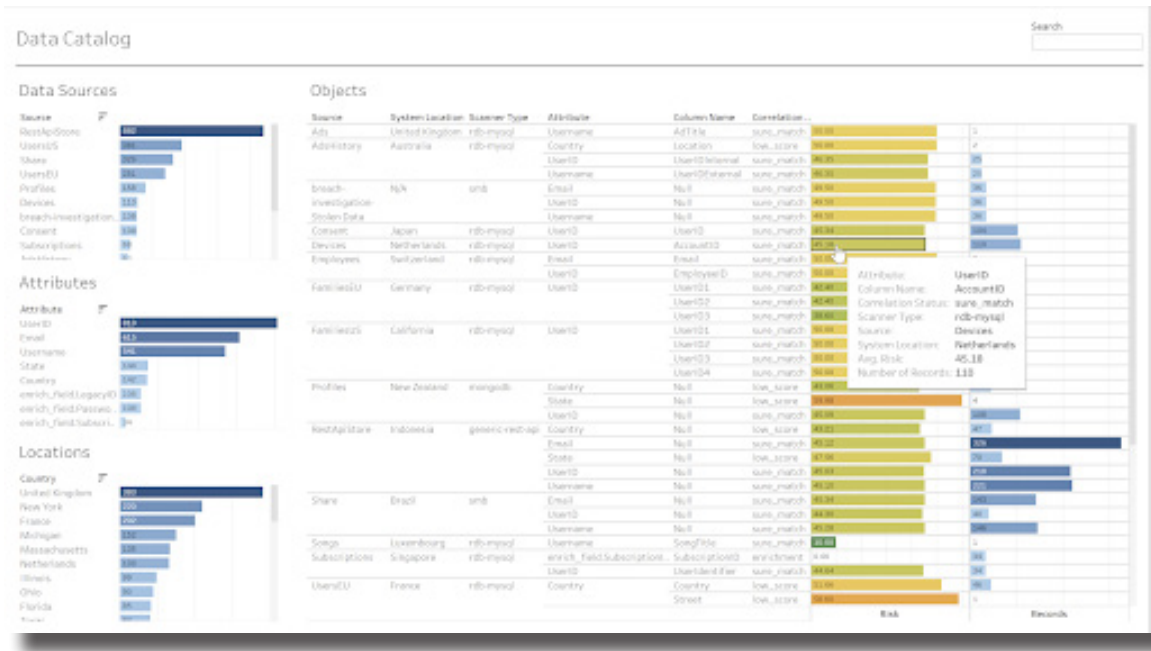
Data Catalog

Search

Data Sources

Source
RestApiStore
UsersUS
Share
UsersEU
Profiles
Devices
breach-investigation
Consent
Subscriptions

Attributes

Attribute
UserID
Email
Username
State
Country
enrich_field.LegacyID
enrich_field.Passwo
enrich_field.Subscri

Locations

Country
United Kingdom
New York
France
Michigan
Massachusetts
Netherlands
Illinois
Ohio
Florida

Objects

| Source | System Location | Scanner Type | Attribute | Column Name | Correlation... |
|---|---|---|---|---|---|
| Ads | United Kingdom | rdb-mysql | Username | AdTitle | sure_match |
| AdsHistory | Australia | rdb-mysql | Country | Location | low_score |
| | | | UserID | UserIDInternal | sure_match |
| | | | Username | UserIDExternal | sure_match |
| breach-investigation-Stolen Data | N/A | smb | Email | Null | sure_match |
| | | | UserID | Null | sure_match |
| | | | Username | Null | sure_match |
| Consent | Japan | rdb-mysql | UserID | UserID | sure_match |
| Devices | Netherlands | rdb-mysql | UserID | AccountID | sure_match |
| Employees | Switzerland | rdb-mysql | Email | Email | sure_match |
| | | | UserID | EmployeeID | sure_match |
| FamiliesEU | Germany | rdb-mysql | UserID | UserID1 | sure_match |
| | | | | UserID2 | sure_match |
| | | | | UserID3 | sure_match |
| FamiliesUS | California | rdb-mysql | UserID | UserID1 | sure_match |
| | | | | UserID2 | sure_match |
| | | | | UserID3 | sure_match |
| | | | | UserID4 | sure_match |
| Profiles | New Zealand | mongodb | Country | Null | low_score |
| | | | State | Null | low_score |
| | | | UserID | Null | sure_match |
| RestApiStore | Indonesia | generic-rest-api | Country | Null | low_score |
| | | | Email | Null | sure_match |
| | | | State | Null | low_score |
| | | | UserID | Null | sure_match |
| | | | Username | Null | sure_match |
| Share | Brazil | smb | Email | Null | sure_match |
| | | | UserID | Null | sure_match |
| | | | Username | Null | sure_match |
| Songs | Luxembourg | rdb-mysql | Username | SongTitle | sure_match |
| Subscriptions | Singapore | rdb-mysql | enrich_field.SubscriptionID | SubscriptionID | enrichment |
| | | | UserID | UserIdentifier | sure_match |
| UsersEU | France | rdb-mysql | Country | Country | low_score |
| | | | | Street | low_score |

Attribute: UserID
Column Name: AccountID
Correlation Status: sure_match
Scanner Type: rdb-mysql
Source: Devices
System Location: Netherlands
Avg. Risk: 45.18
Number of Records: 110

Risk
Records